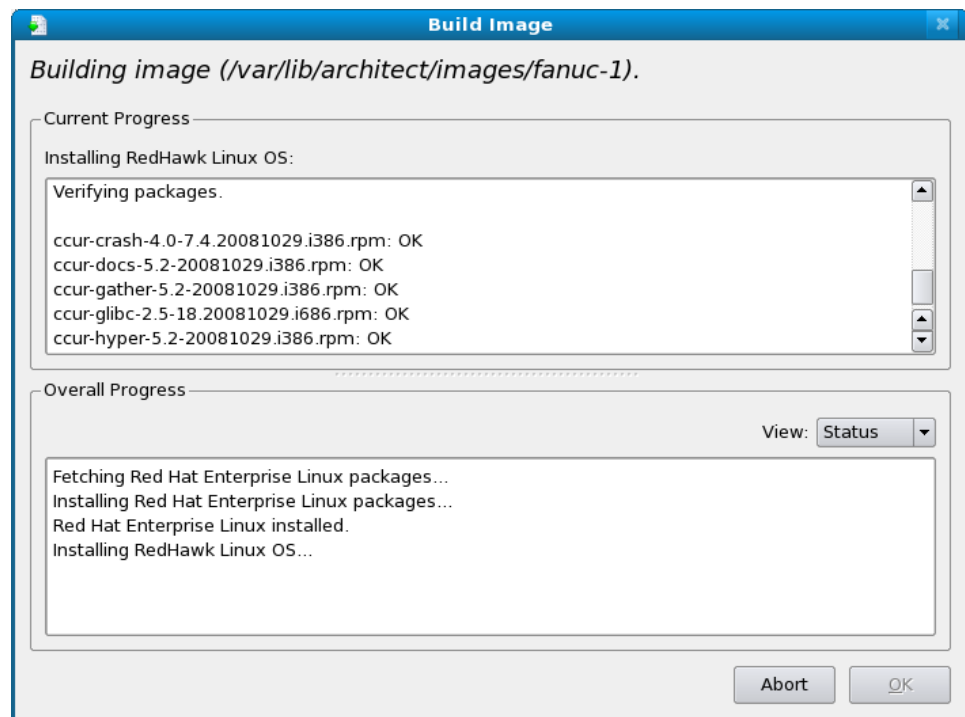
Build Image

Building image (/var/lib/architect/images/fanuc-1).

Current Progress

Installing RedHawk Linux OS:

Verifying packages.

ccur-crash-4.0-7.4.20081029.i386.rpm: OK
ccur-docs-5.2-20081029.i386.rpm: OK
ccur-gather-5.2-20081029.i386.rpm: OK
ccur-glibc-2.5-18.20081029.i686.rpm: OK
ccur-hyper-5.2-20081029.i386.rpm: OK

Overall Progress

View: Status

Fetching Red Hat Enterprise Linux packages...
Installing Red Hat Enterprise Linux packages...
Red Hat Enterprise Linux installed.
Installing RedHawk Linux OS...

Abort

OK